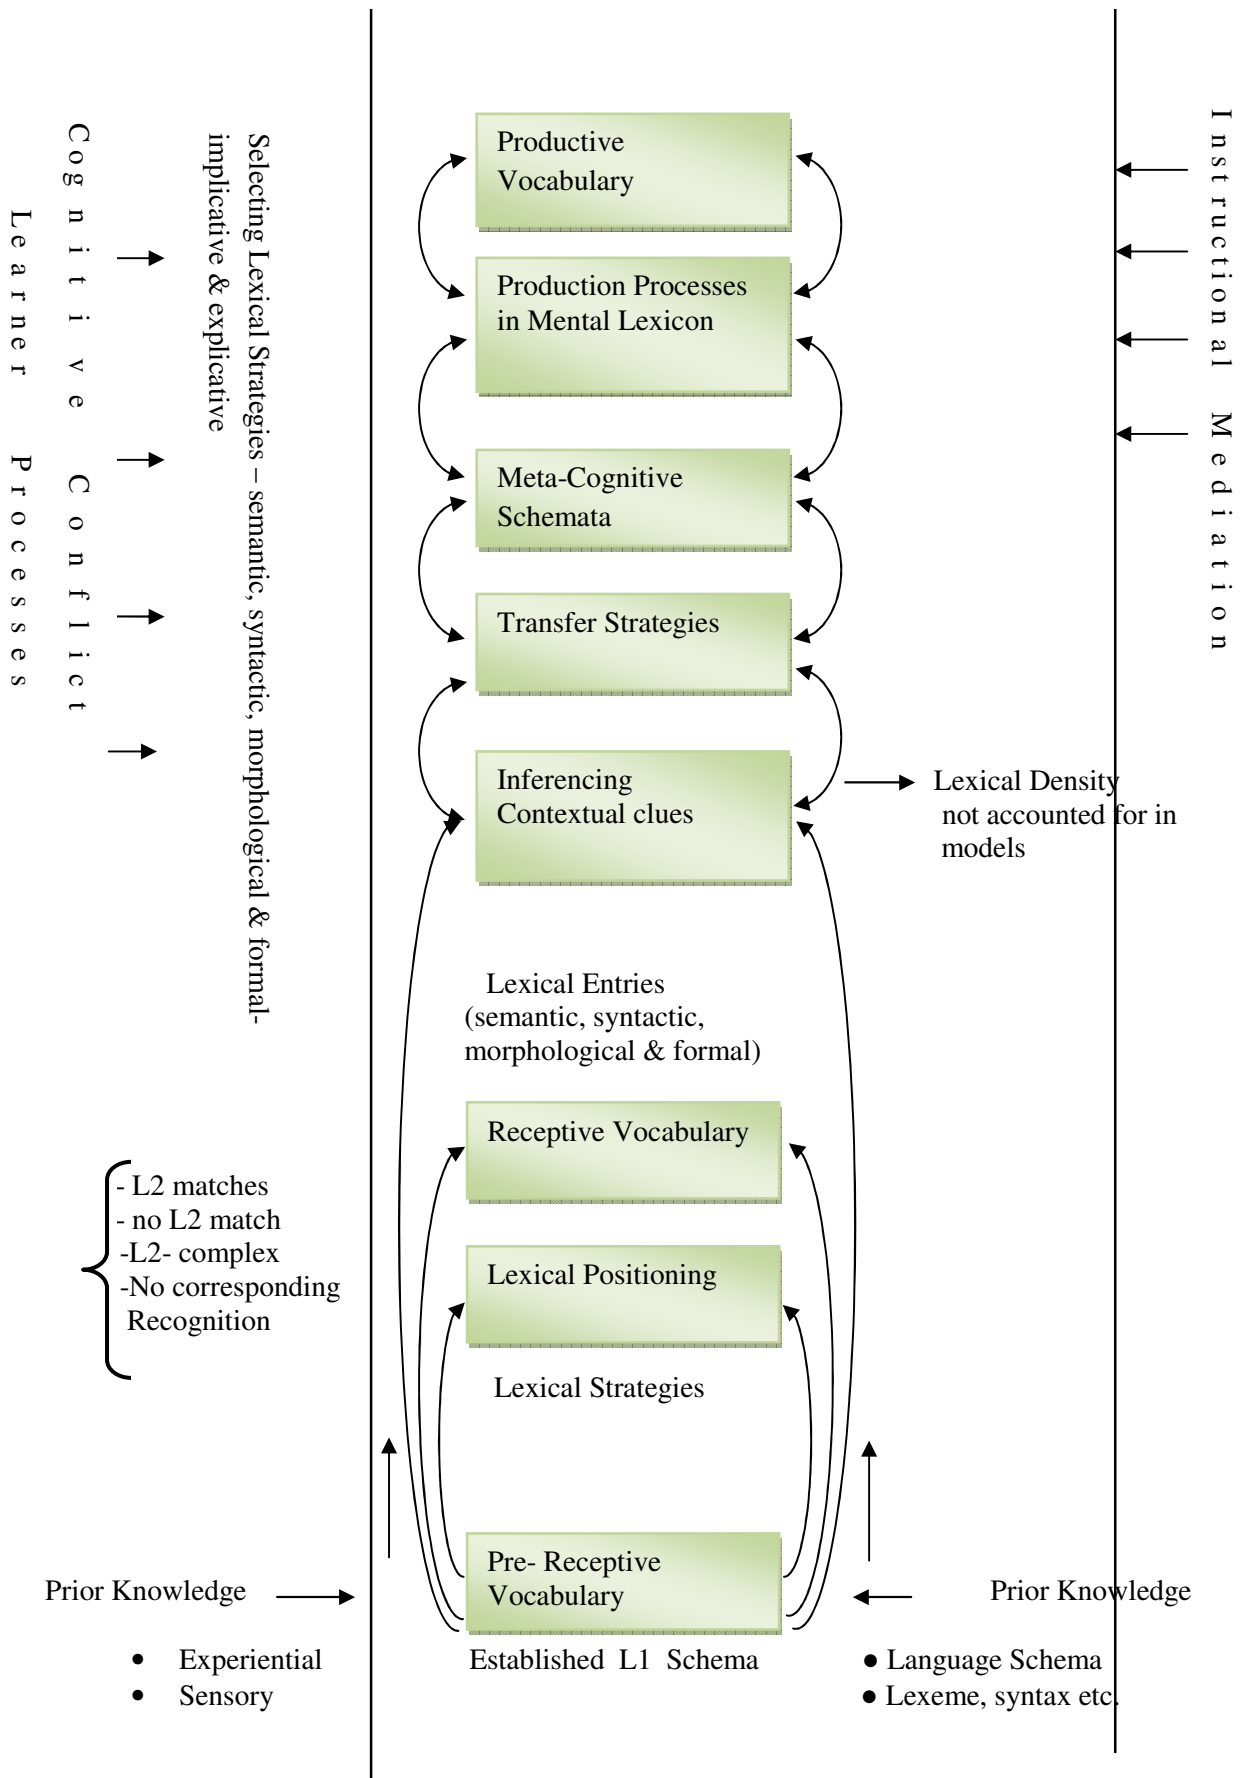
Cognitive Conflict

Learner Processes

Selecting Lexical Strategies – semantic, syntactic, morphological & formal-implicative & explicative

Productive Vocabulary

Production Processes in Mental Lexicon

Meta-Cognitive Schemata

Transfer Strategies

Inferencing Contextual clues

Lexical Density not accounted for in models

Instructional Mediation

Lexical Entries (semantic, syntactic, morphological & formal)

Receptive Vocabulary

- L2 matches
- no L2 match
-L2- complex
-No corresponding Recognition

Lexical Positioning

Lexical Strategies

Pre- Receptive Vocabulary

Prior Knowledge

- Experiential
- Sensory

Established L1 Schema

Prior Knowledge

- Language Schema
- Lexeme, syntax etc.